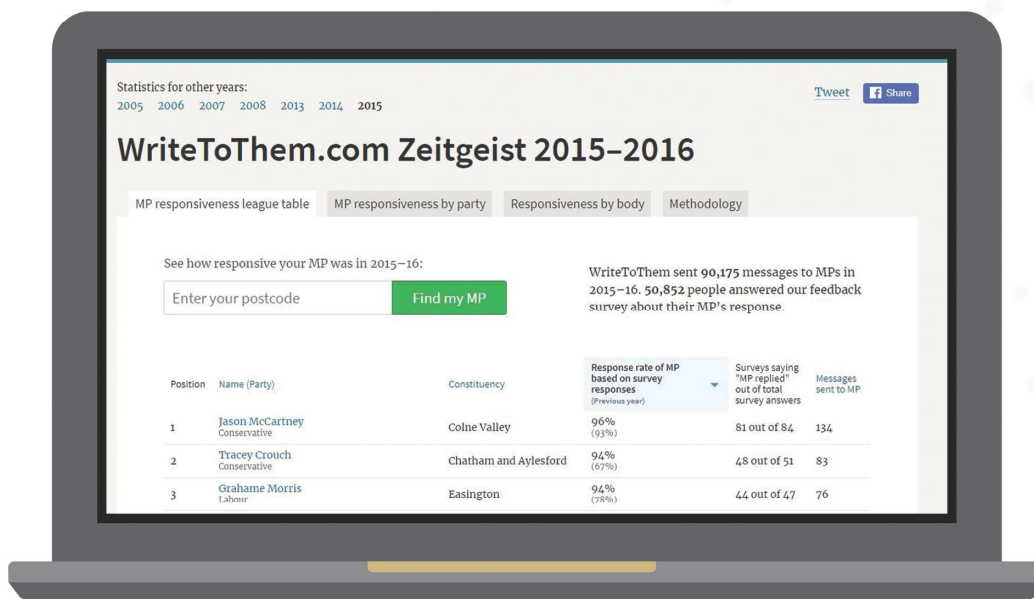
Statistics for other years:
2005 2006 2007 2008 2013 2014 2015

Tweet Share

WriteToThem.com Zeitgeist 2015–2016

MP responsiveness league table | MP responsiveness by party | Responsiveness by body | Methodology

See how responsive your MP was in 2015–16:

Enter your postcode | Find my MP

WriteToThem sent 90,175 messages to MPs in 2015–16. 50,852 people answered our feedback survey about their MP's response.

| Position | Name (Party) | Constituency | Response rate of MP based on survey responses (Previous year) | Surveys saying "MP replied" out of total survey answers | Messages sent to MP |
|---|---|---|---|---|---|
| 1 | Jason McCartney Conservative | Colne Valley | 96% (93%) | 81 out of 84 | 134 |
| 2 | Tracey Crouch Conservative | Chatham and Aylesford | 94% (67%) | 48 out of 51 | 83 |
| 3 | Grahame Morris Labour | Easington | 94% (78%) | 44 out of 47 | 76 |